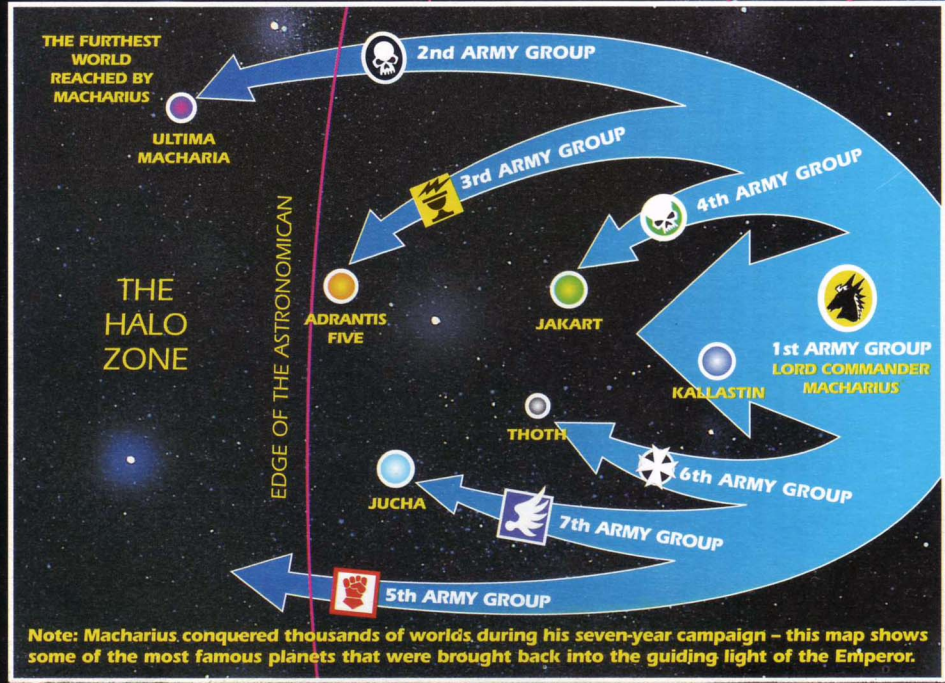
THE FURTHEST WORLD REACHED BY MACHARIUS

ULTIMA MACHARIA

2nd ARMY GROUP

3rd ARMY GROUP

4th ARMY GROUP

THE HALO ZONE

EDGE OF THE ASTRONOMICAN

ADRANTIS FIVE

JAKART

1st ARMY GROUP
LORD COMMANDER MACHARIUS

KALLASTIN

THOTH

6th ARMY GROUP

JUCHA

7th ARMY GROUP

5th ARMY GROUP

Note: Macharius conquered thousands of worlds during his seven-year campaign – this map shows some of the most famous planets that were brought back into the guiding light of the Emperor.